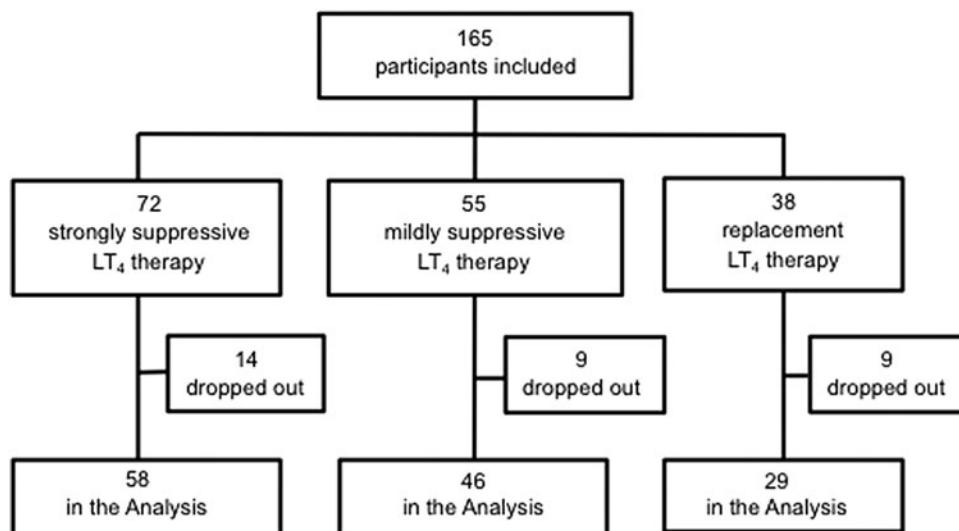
165
participants included

72
strongly suppressive
$LT_4$ therapy

55
mildly suppressive
$LT_4$ therapy

38
replacement
$LT_4$ therapy

14
dropped out

9
dropped out

9
dropped out

58
in the Analysis

46
in the Analysis

29
in the Analysis